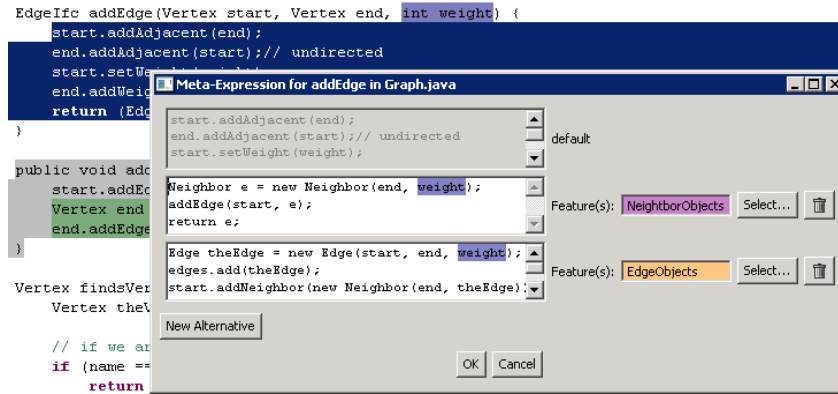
EdgeIfc addEdge(Vertex start, Vertex end, int weight) {
    start.addAdjacent(end);
    end.addAdjacent(start);// undirected
    start.setWe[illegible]
    end.addWeig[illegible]
    return (Edg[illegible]
}

public void add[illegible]
    start.addEd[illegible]
    Vertex end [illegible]
    end.addEdge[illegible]
}

Vertex findsVer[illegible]
    Vertex theV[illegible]

    // if we ar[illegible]
    if (name ==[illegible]
        return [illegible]

Meta-Expression for addEdge in Graph.java

start.addAdjacent(end);
end.addAdjacent(start);// undirected
start.setWeight(weight);

default

Neighbor e = new Neighbor(end, weight);
addEdge(start, e);
return e;

Feature(s): NeightborObjects Select...

Edge theEdge = new Edge(start, end, weight);
edges.add(theEdge);
start.addNeighbor(new Neighbor(end, theEdge));

Feature(s): EdgeObjects Select...

New Alternative

OK Cancel